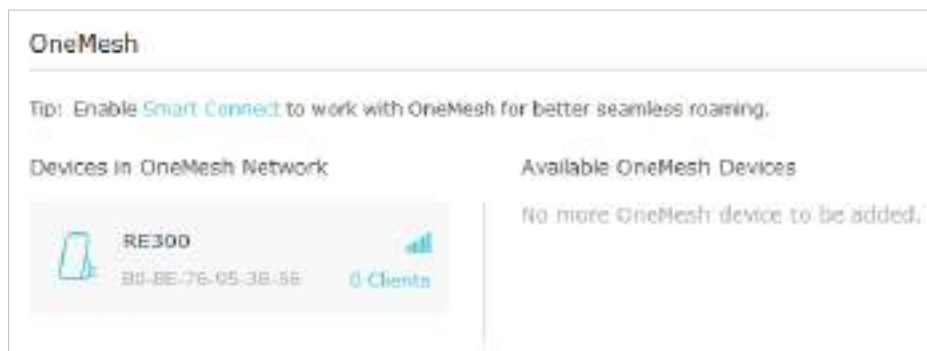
OneMesh

Tip: Enable Smart Connect to work with OneMesh for better seamless roaming.

Devices in OneMesh Network

RE300

B0-BE-76-95-38-56

0 Clients

Available OneMesh Devices

No more OneMesh device to be added.